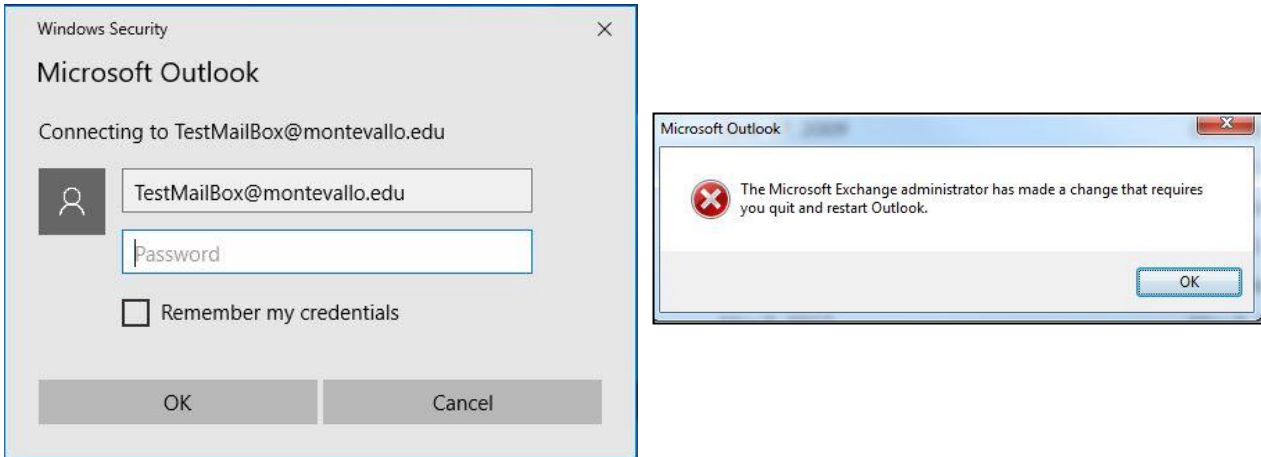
Windows Security

Microsoft Outlook

Connecting to TestMailBox@montevallo.edu

TestMailBox@montevallo.edu

Password

Remember my credentials

OK

Cancel

Microsoft Outlook

The Microsoft Exchange administrator has made a change that requires you quit and restart Outlook.

OK